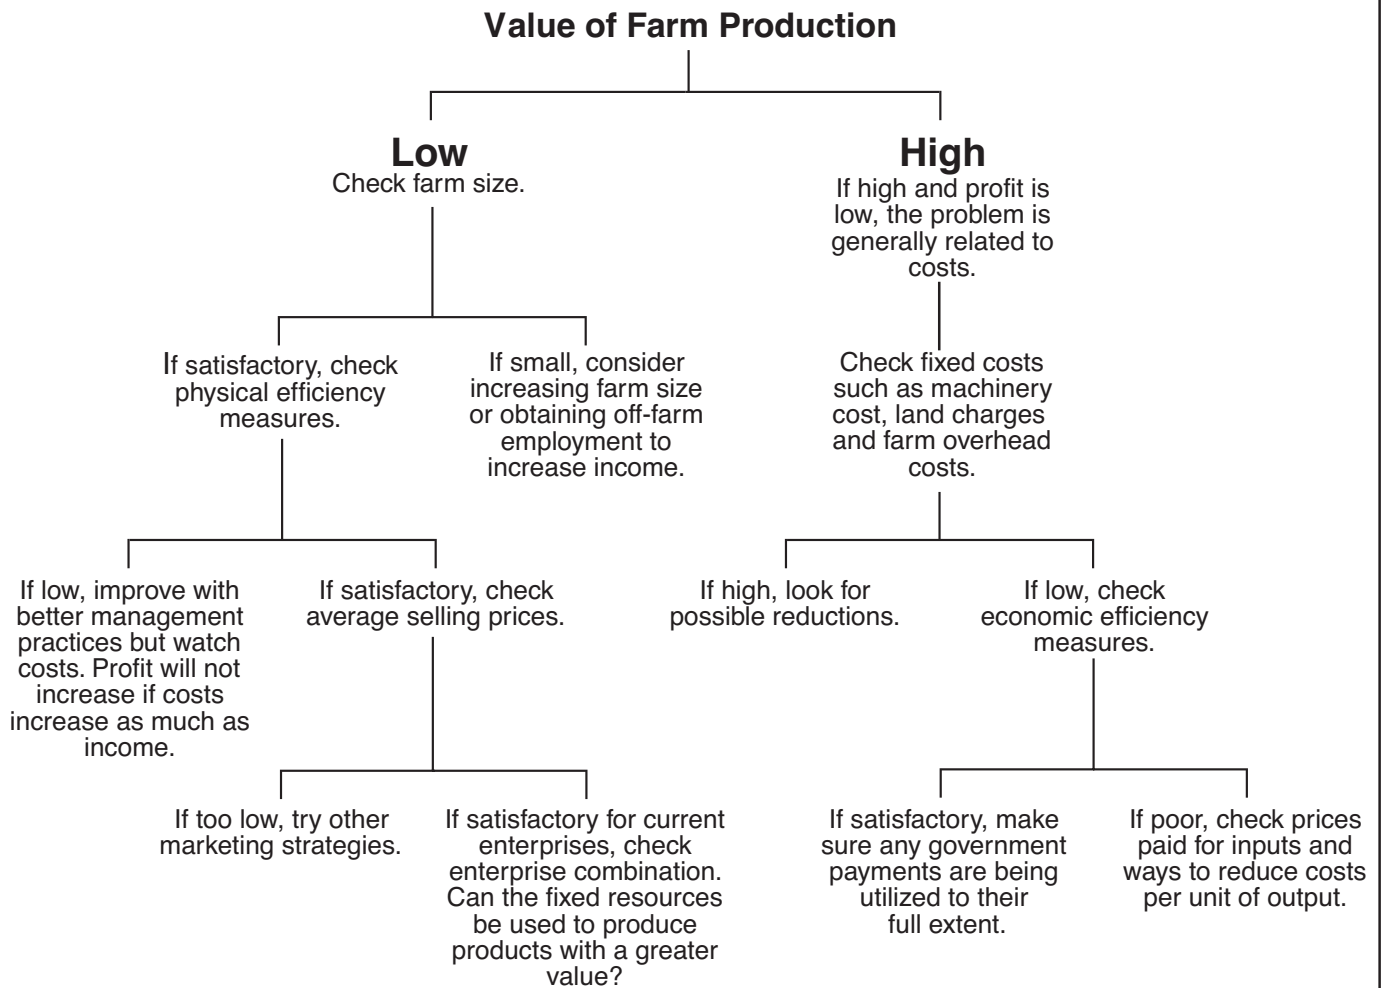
Value of Farm Production

Low
Check farm size.

High
If high and profit is low, the problem is generally related to costs.

If satisfactory, check physical efficiency measures.

If small, consider increasing farm size or obtaining off-farm employment to increase income.

Check fixed costs such as machinery cost, land charges and farm overhead costs.

If low, improve with better management practices but watch costs. Profit will not increase if costs increase as much as income.

If satisfactory, check average selling prices.

If high, look for possible reductions.

If low, check economic efficiency measures.

If too low, try other marketing strategies.

If satisfactory for current enterprises, check enterprise combination. Can the fixed resources be used to produce products with a greater value?

If satisfactory, make sure any government payments are being utilized to their full extent.

If poor, check prices paid for inputs and ways to reduce costs per unit of output.